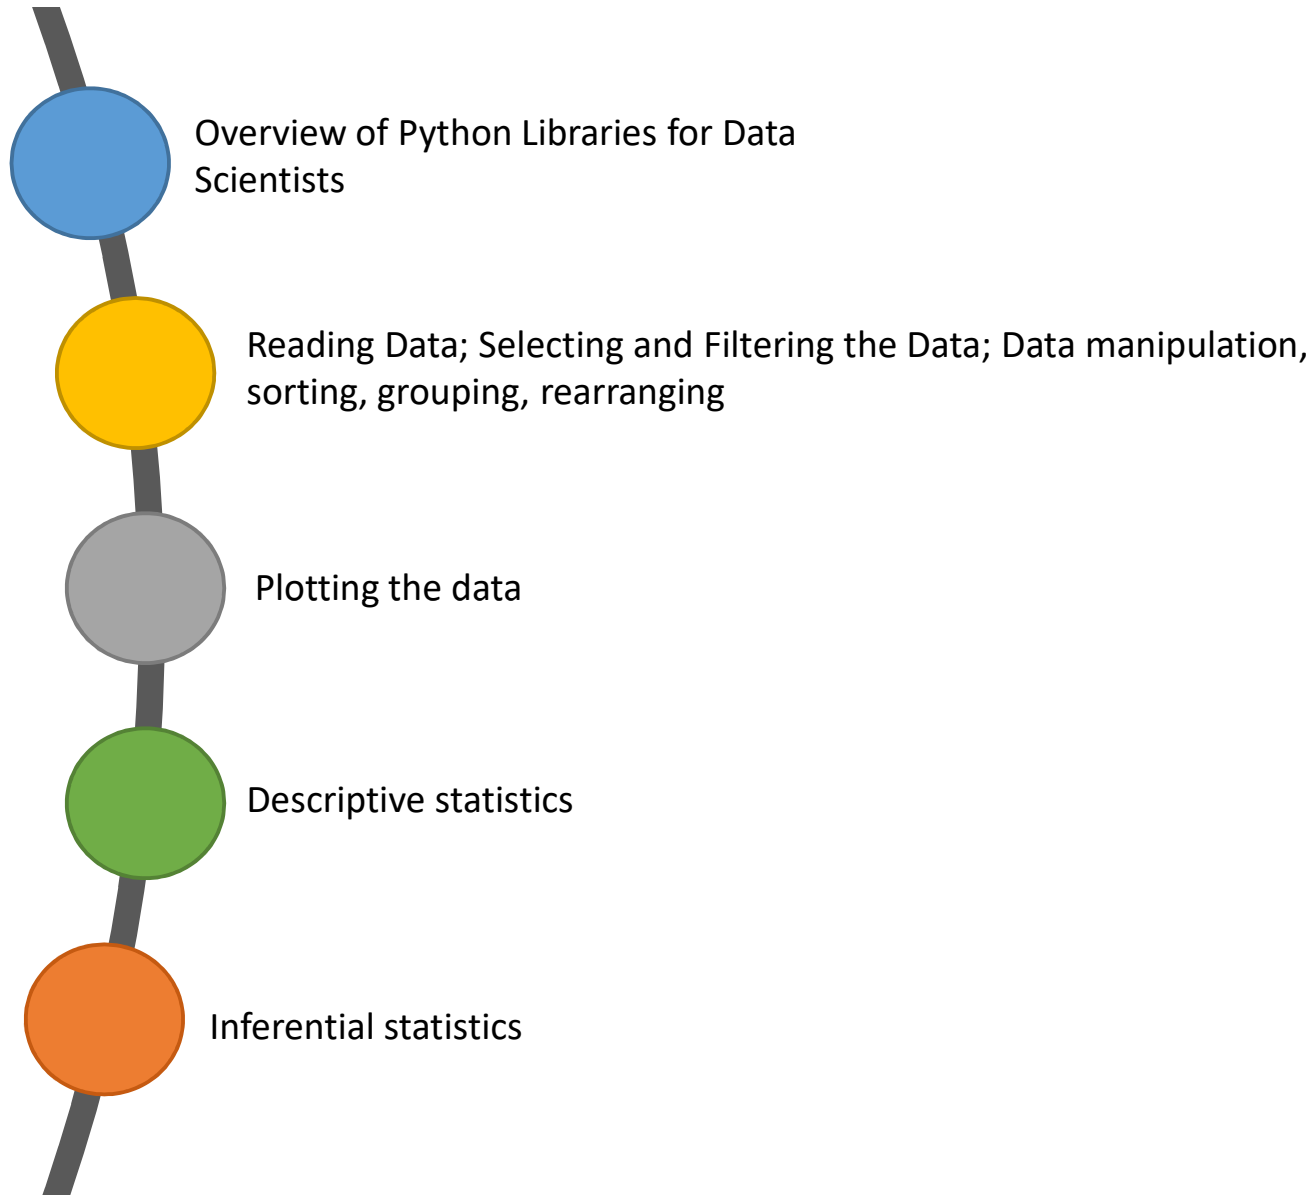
Overview of Python Libraries for Data Scientists

Reading Data; Selecting and Filtering the Data; Data manipulation, sorting, grouping, rearranging

Plotting the data

Descriptive statistics

Inferential statistics